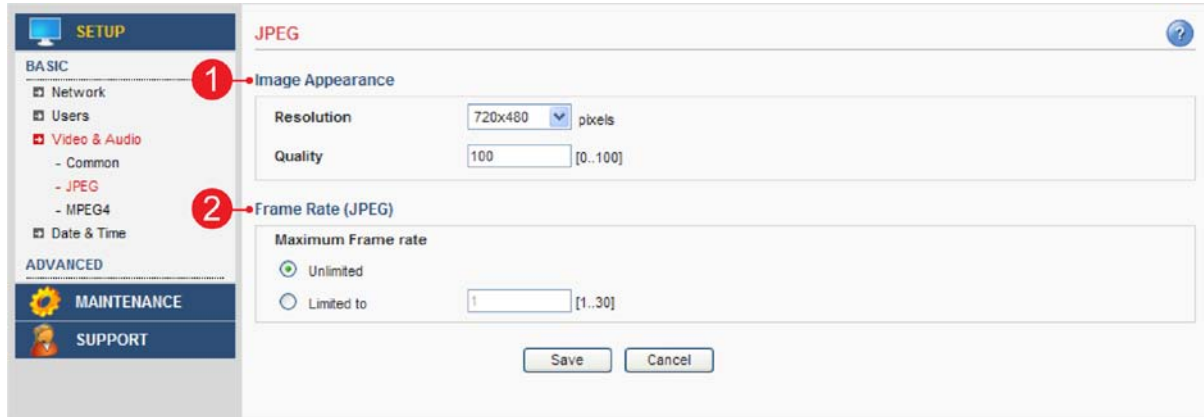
SETUP

BASIC
Network
Users
Video & Audio
- Common
- JPEG
- MPEG4
Date & Time
ADVANCED
MAINTENANCE
SUPPORT

JPEG
?

1 Image Appearance
Resolution 720x480 pixels
Quality 100 [0..100]

2 Frame Rate (JPEG)
Maximum Frame rate
Unlimited
Limited to 1 [1..30]

Save Cancel